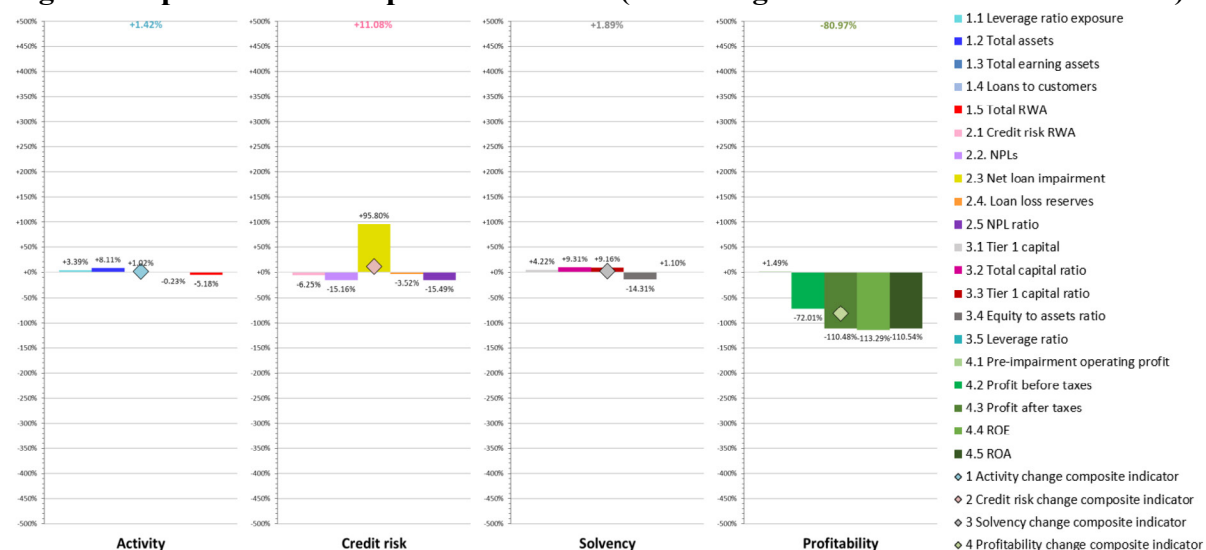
+1.42%

+500% +450% +400% +350% +300% +250% +200% +150% +100% +50% +0% -50% -100% -150% -200% -250% -300% -350% -400% -450% -500%

+3.39% +8.11% +1.02% -0.23% -5.18%

Activity

+11.08%

+500% +450% +400% +350% +300% +250% +200% +150% +100% +50% +0% -50% -100% -150% -200% -250% -300% -350% -400% -450% -500%

+95.80% -6.25% -15.16% -3.52% -15.49%

Credit risk

+1.89%

+500% +450% +400% +350% +300% +250% +200% +150% +100% +50% +0% -50% -100% -150% -200% -250% -300% -350% -400% -450% -500%

+4.22% +9.31% +9.16% +1.10% -14.31%

Solvency

-80.97%

+500% +450% +400% +350% +300% +250% +200% +150% +100% +50% +0% -50% -100% -150% -200% -250% -300% -350% -400% -450% -500%

+1.49% -72.01% -110.48% -113.29% -110.54%

Profitability

1.1 Leverage ratio exposure
1.2 Total assets
1.3 Total earning assets
1.4 Loans to customers
1.5 Total RWA
2.1 Credit risk RWA
2.2. NPLs
2.3 Net loan impairment
2.4. Loan loss reserves
2.5 NPL ratio
3.1 Tier 1 capital
3.2 Total capital ratio
3.3 Tier 1 capital ratio
3.4 Equity to assets ratio
3.5 Leverage ratio
4.1 Pre-impairment operating profit
4.2 Profit before taxes
4.3 Profit after taxes
4.4 ROE
4.5 ROA
1 Activity change composite indicator
2 Credit risk change composite indicator
3 Solvency change composite indicator
4 Profitability change composite indicator